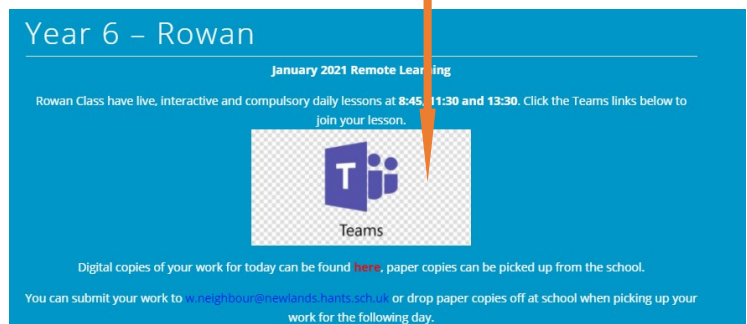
Year 6 – Rowan

January 2021 Remote Learning

Rowan Class have live, interactive and compulsory daily lessons at 8:45, 11:30 and 13:30. Click the Teams links below to join your lesson.

T

Teams

Digital copies of your work for today can be found here, paper copies can be picked up from the school.

You can submit your work to w.neighbour@newlands.hants.sch.uk or drop paper copies off at school when picking up your work for the following day.